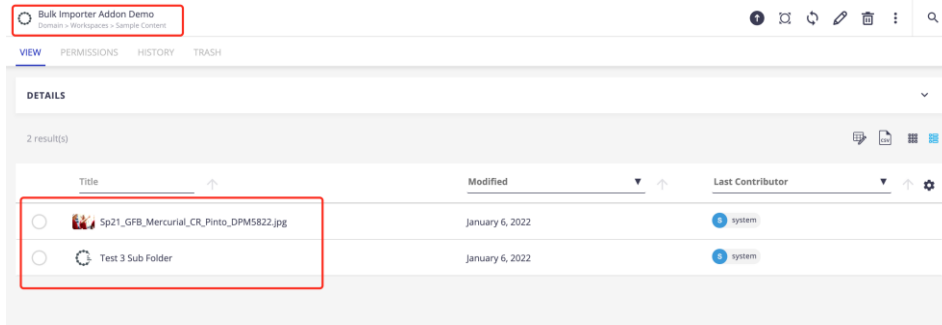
Bulk Importer Addon Demo
Domain > Workspaces > Sample Content

VIEW PERMISSIONS HISTORY TRASH

DETAILS

2 result(s)

| | Title | Modified | Last Contributor |
|---|---|---|---|
| | Sp21_GFB_Mercurial_CR_Pinto_DPM5822.jpg | January 6, 2022 | S system |
| | Test 3 Sub Folder | January 6, 2022 | S system |